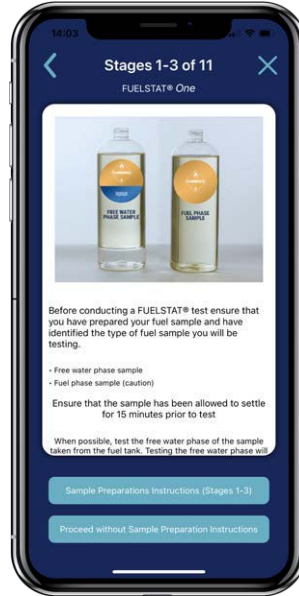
14:03

Stages 1-3 of 11

FUELSTAT® One

FREE WATER PHASE SAMPLE

FUEL PHASE SAMPLE

Before conducting a FUELSTAT® test ensure that you have prepared your fuel sample and have identified the type of fuel sample you will be testing.

- Free water phase sample
- Fuel phase sample (caution)

Ensure that the sample has been allowed to settle for 15 minutes prior to test

When possible, test the free water phase of the sample taken from the fuel tank. Testing the free water phase will

Sample Preparations Instructions (Stages 1-3)

Proceed without Sample Preparation Instructions